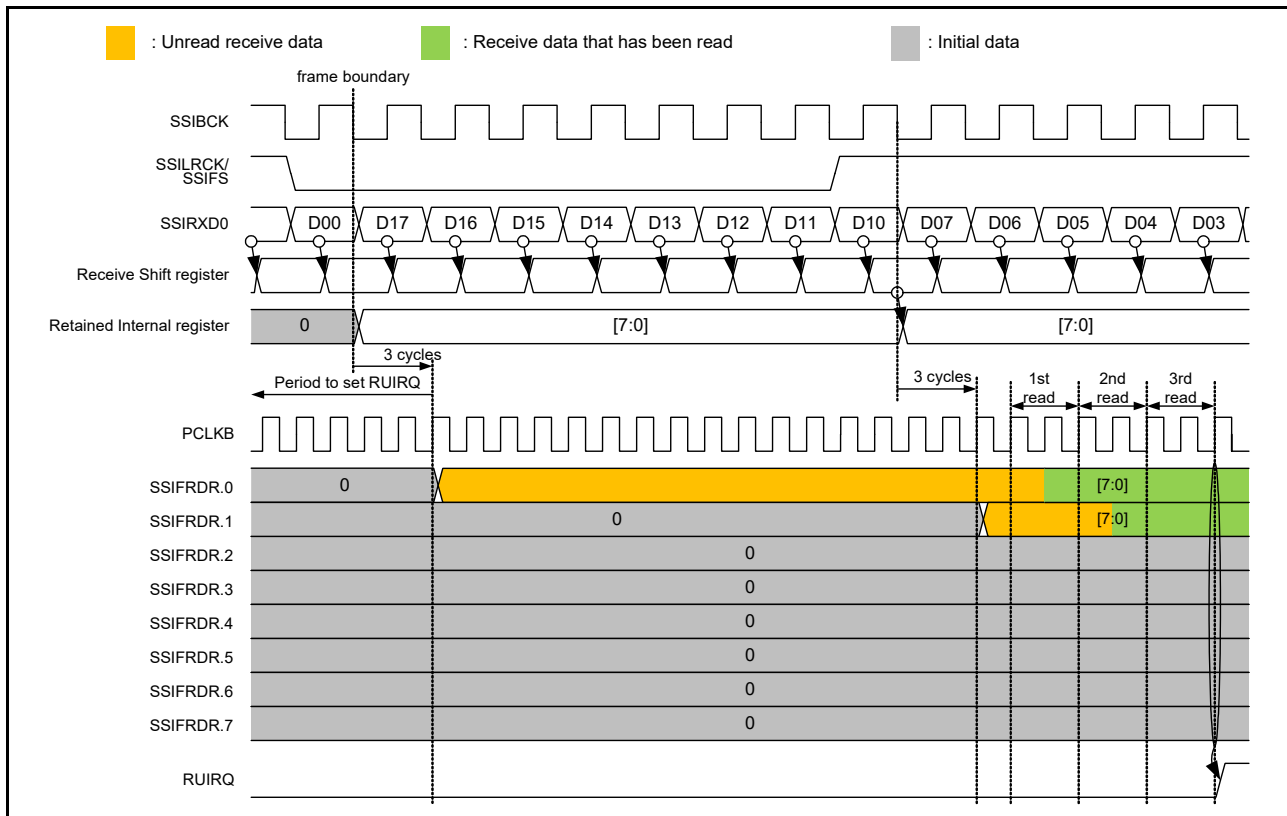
: Unread receive data
: Receive data that has been read
: Initial data

frame boundary

SSIBCK

SSILRCK/ SSIFS

SSIRXD0
D00 D17 D16 D15 D14 D13 D12 D11 D10 D07 D06 D05 D04 D03

Receive Shift register

Retained Internal register
0
[7:0]
[7:0]

3 cycles
Period to set RUIRQ
3 cycles
1st read
2nd read
3rd read

PCLKB

SSIFRDR.0
0
[7:0]
SSIFRDR.1
0
[7:0]
SSIFRDR.2
0
SSIFRDR.3
0
SSIFRDR.4
0
SSIFRDR.5
0
SSIFRDR.6
0
SSIFRDR.7
0

RUIRQ